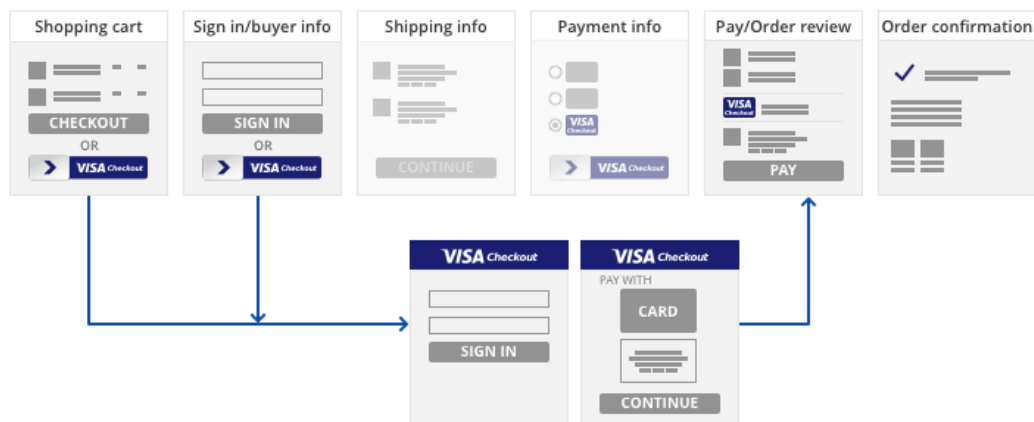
Shopping cart

CHECKOUT

OR

VISA Checkout

Sign in/buyer info

SIGN IN

OR

VISA Checkout

Shipping info

CONTINUE

Payment info

VISA Checkout

VISA Checkout

Pay/Order review

VISA Checkout

PAY

Order confirmation

VISA Checkout

SIGN IN

VISA Checkout

PAY WITH

CARD

CONTINUE